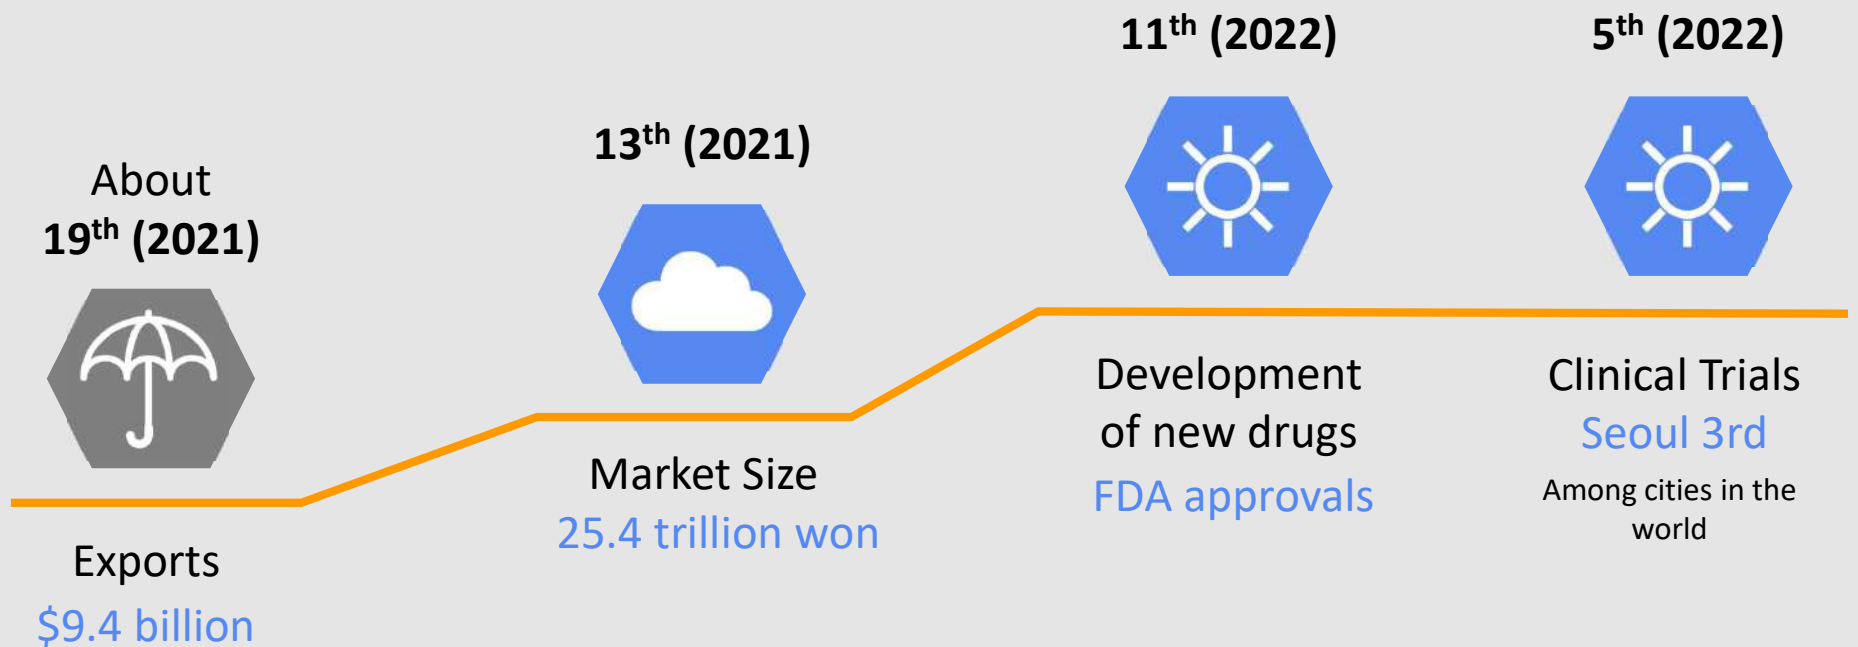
About
19$^{th}$ (2021)

Exports
$9.4 billion

13$^{th}$ (2021)

Market Size
25.4 trillion won

11$^{th}$ (2022)

Development of new drugs
FDA approvals

5$^{th}$ (2022)

Clinical Trials
Seoul 3rd
Among cities in the world